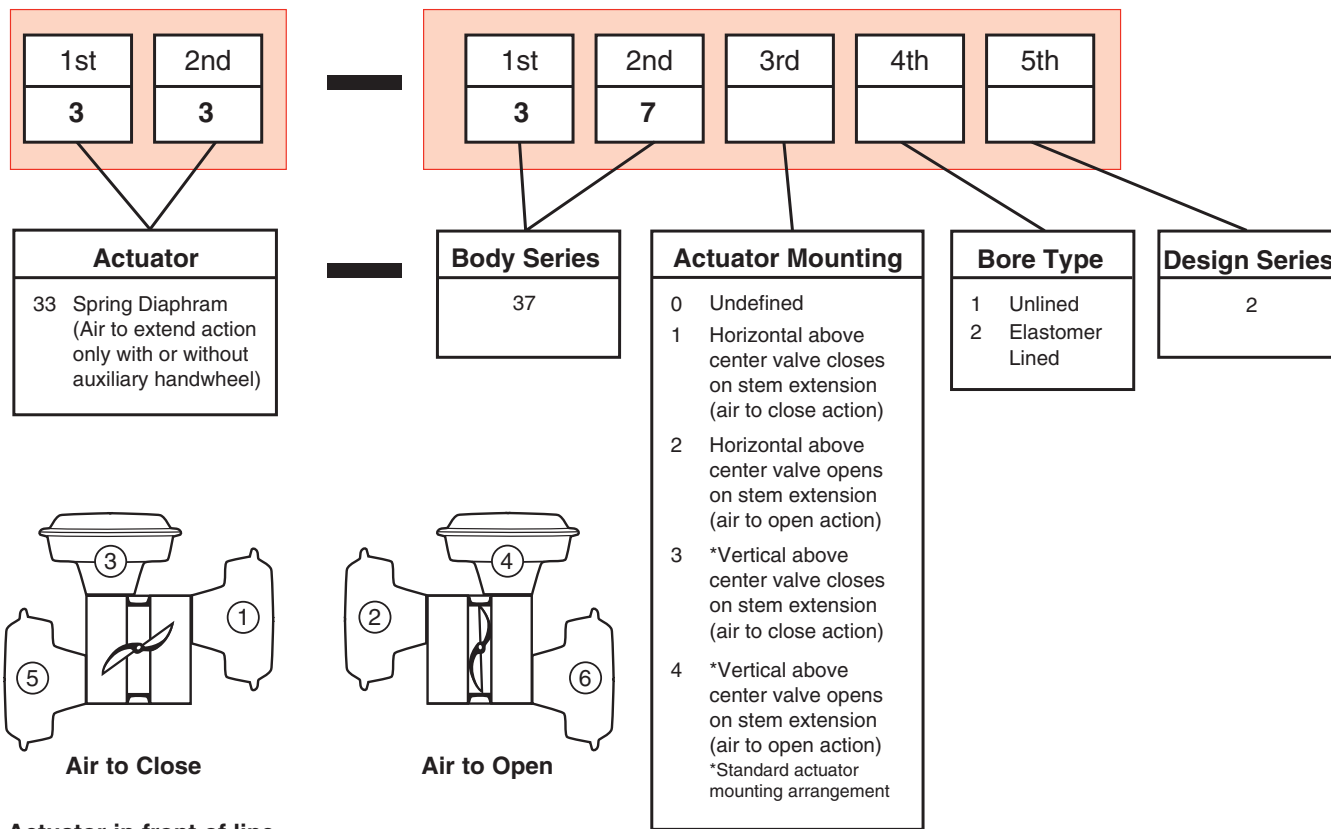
| 1st | 2nd |
|---|---|
| **3** | **3** |

| 1st | 2nd | 3rd | 4th | 5th |
|---|---|---|---|---|
| **3** | **7** | | | |

**Actuator**

33 Spring Diaphram (Air to extend action only with or without auxiliary handwheel)

**Body Series**

37

**Actuator Mounting**

0 Undefined

1 Horizontal above center valve closes on stem extension (air to close action)

2 Horizontal above center valve opens on stem extension (air to open action)

3 *Vertical above center valve closes on stem extension (air to close action)

4 *Vertical above center valve opens on stem extension (air to open action)

*Standard actuator mounting arrangement

**Bore Type**

1 Unlined

2 Elastomer Lined

**Design Series**

2

3 1 5

**Air to Close**

4 2 6

**Air to Open**

**Actuator in front of line**